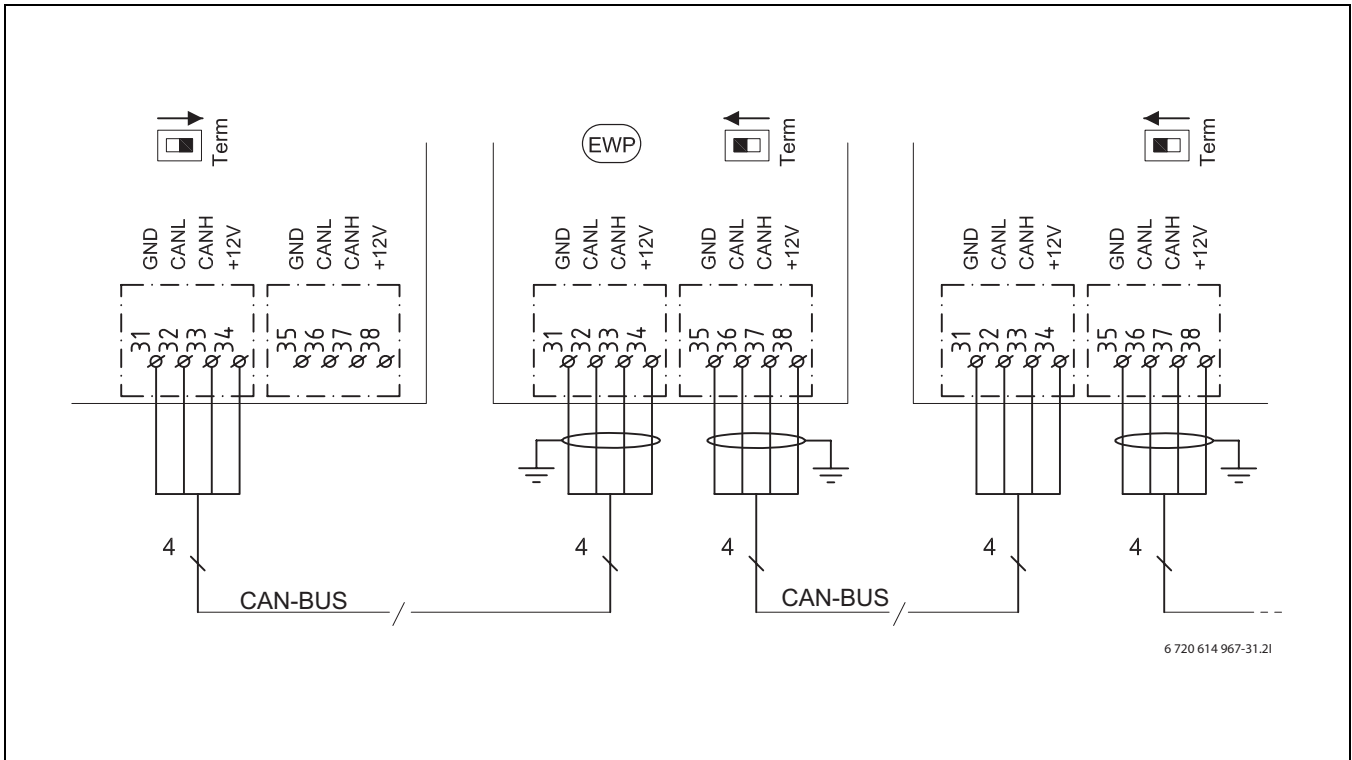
Term

GND CANL CANH +12V

31 32 33 34

GND CANL CANH +12V

35 36 37 38

EWP

Term

GND CANL CANH +12V

31 32 33 34

GND CANL CANH +12V

35 36 37 38

Term

GND CANL CANH +12V

31 32 33 34

GND CANL CANH +12V

35 36 37 38

4

CAN-BUS

4

4

CAN-BUS

4

4

6 720 614 967-31.2I